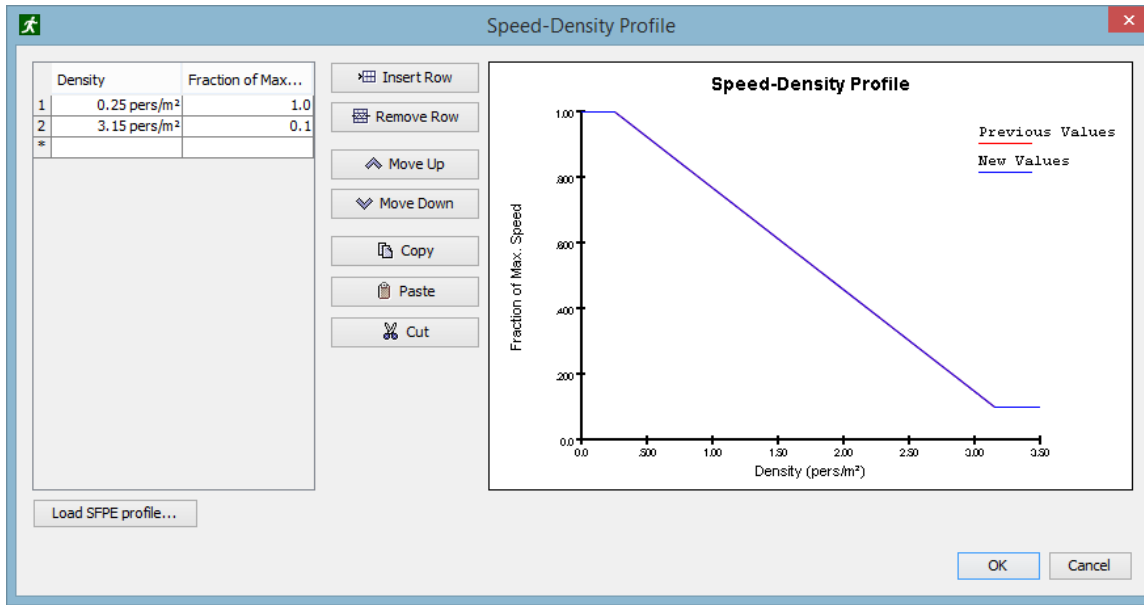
Speed-Density Profile

| | Density | Fraction of Max... |
|---|---|---|
| 1 | 0.25 pers/m² | 1.0 |
| 2 | 3.15 pers/m² | 0.1 |
| * | | |

Insert Row
Remove Row
Move Up
Move Down
Copy
Paste
Cut

Speed-Density Profile

Previous Values
New Values

Fraction of Max. Speed

1.00
.800
.600
.400
.200
0.0

0.0 .500 1.00 1.50 2.00 2.50 3.00 3.50

Density (pers/m²)

Load SFPE profile...

OK
Cancel